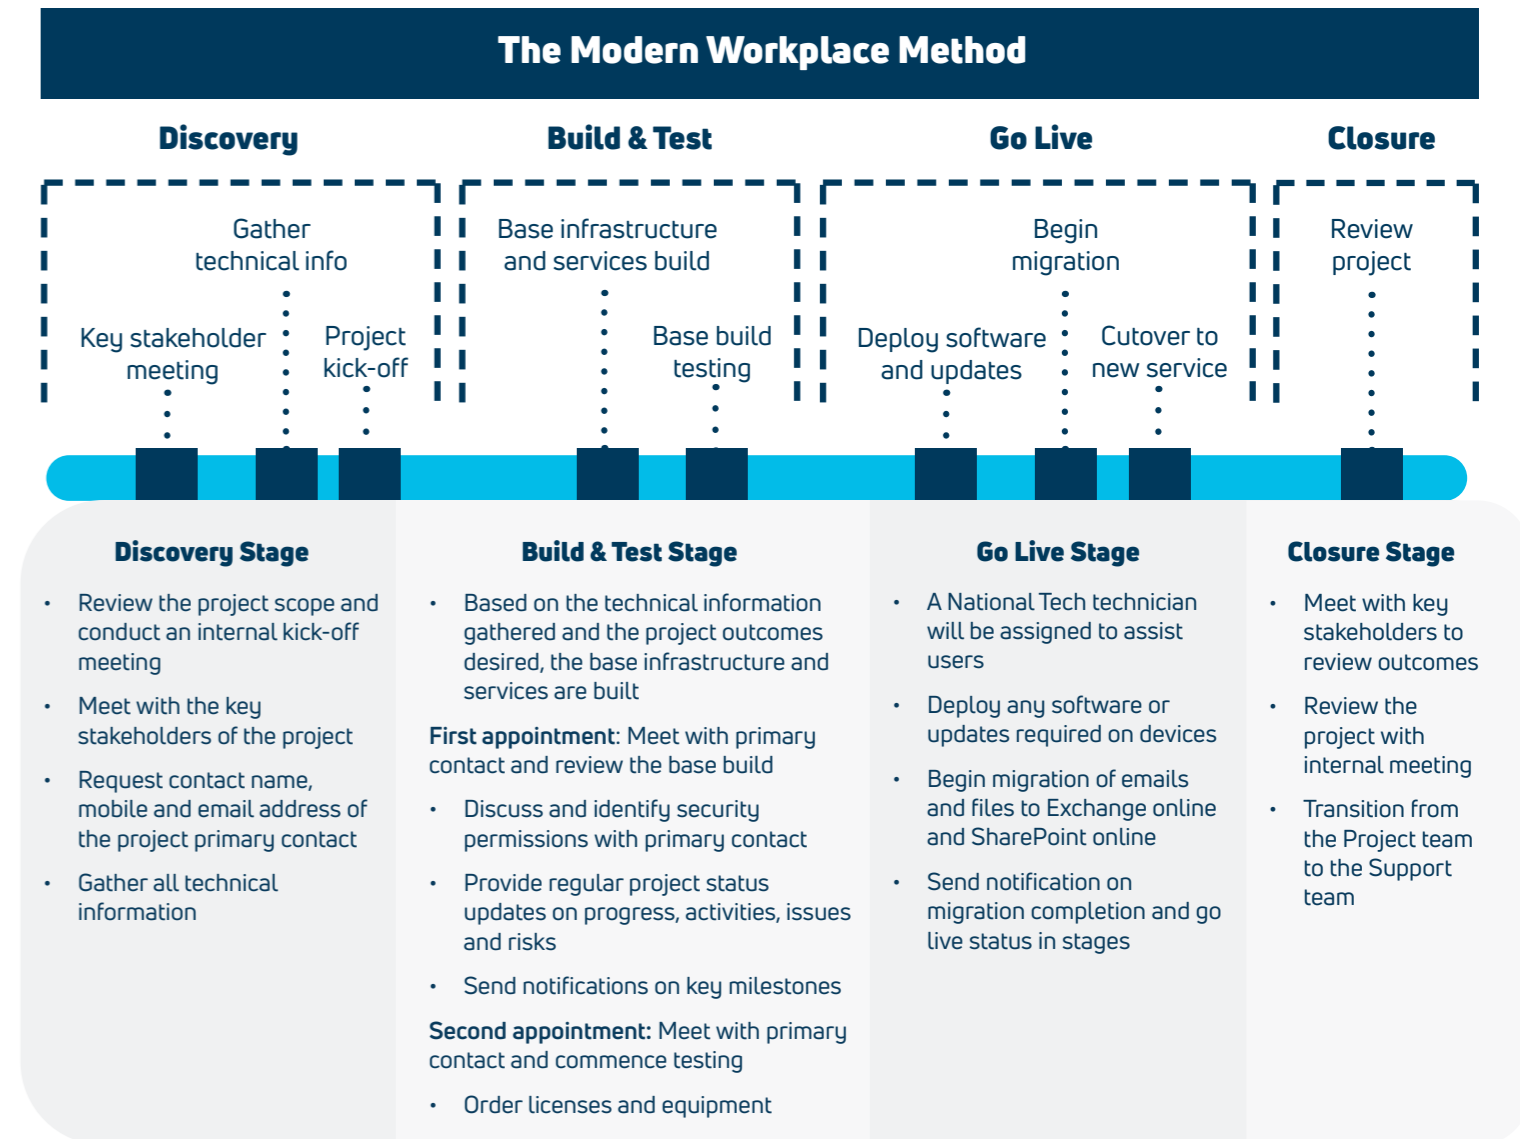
The Modern Workplace Method

Discovery

Build & Test

Go Live

Closure

Gather technical info

Key stakeholder meeting

Project kick-off

Base infrastructure and services build

Base build testing

Begin migration

Deploy software and updates

Cutover to new service

Review project

Discovery Stage

- Review the project scope and conduct an internal kick-off meeting
- Meet with the key stakeholders of the project
- Request contact name, mobile and email address of the project primary contact
- Gather all technical information

Build & Test Stage

- Based on the technical information gathered and the project outcomes desired, the base infrastructure and services are built

**First appointment**: Meet with primary contact and review the base build

- Discuss and identify security permissions with primary contact
- Provide regular project status updates on progress, activities, issues and risks
- Send notifications on key milestones

**Second appointment:** Meet with primary contact and commence testing

- Order licenses and equipment

Go Live Stage

- A National Tech technician will be assigned to assist users
- Deploy any software or updates required on devices
- Begin migration of emails and files to Exchange online and SharePoint online
- Send notification on migration completion and go live status in stages

Closure Stage

- Meet with key stakeholders to review outcomes
- Review the project with internal meeting
- Transition from the Project team to the Support team